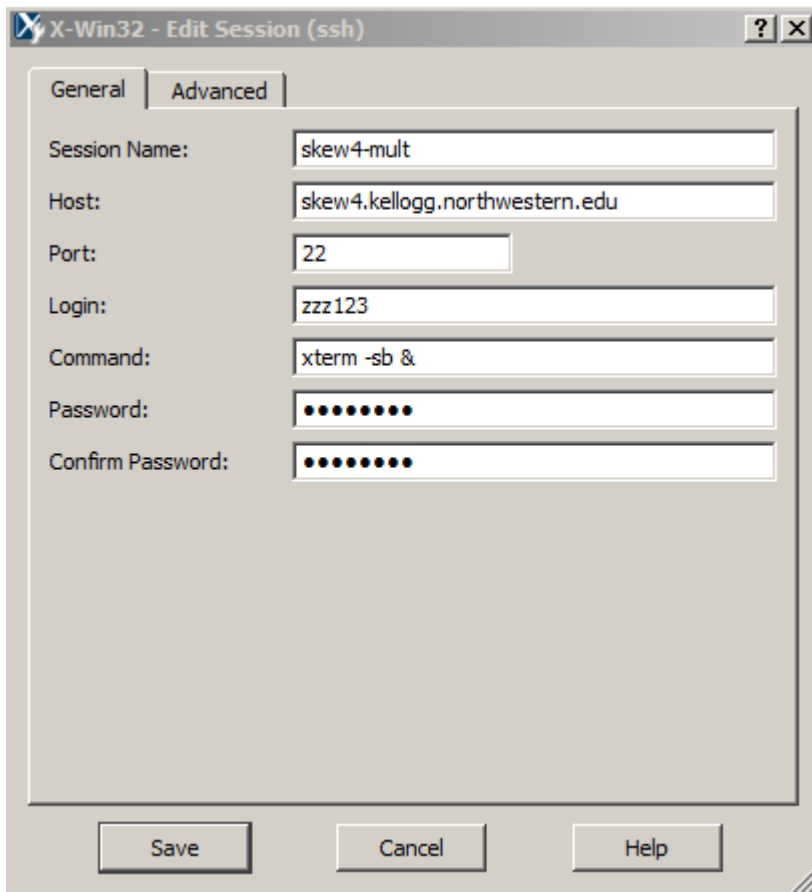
X-Win32 - Edit Session (ssh) ? X

General | Advanced

Session Name: skew4-mult

Host: skew4.kellogg.northwestern.edu

Port: 22

Login: zzz123

Command: xterm -sb &

Password: •••••••••

Confirm Password: •••••••••

Save | Cancel | Help